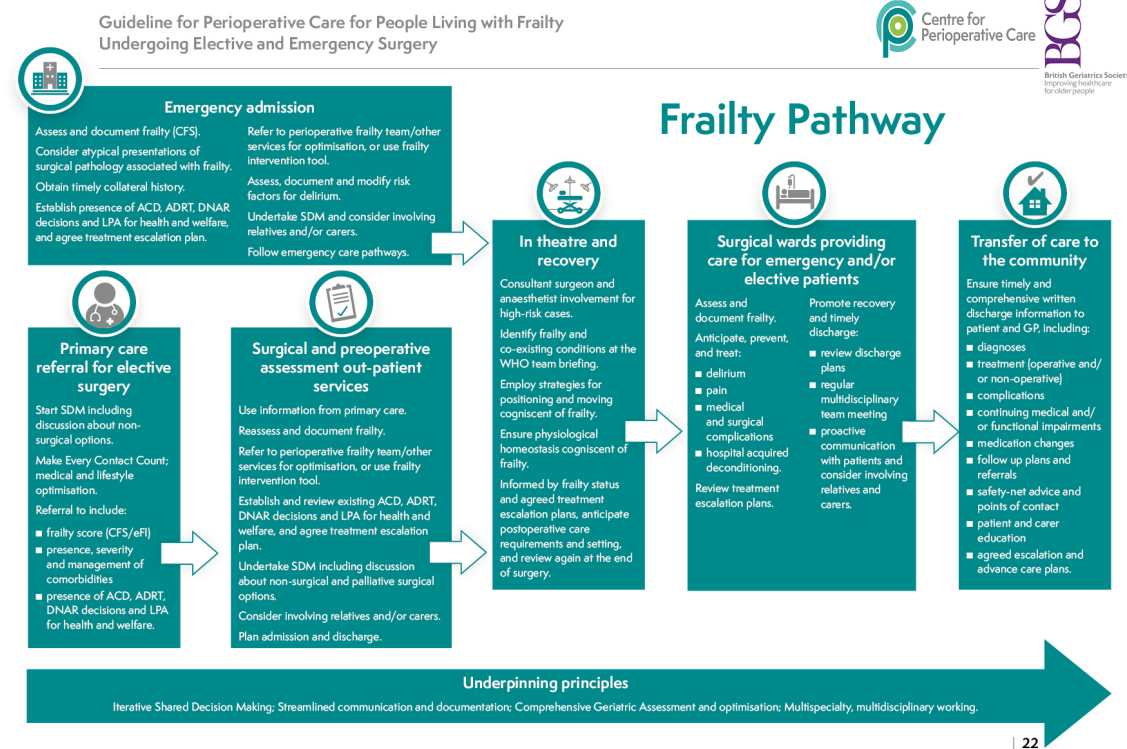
Guideline for Perioperative Care for People Living with Frailty Undergoing Elective and Emergency Surgery

Centre for Perioperative Care

BGS
British Geriatrics Society
Improving healthcare for older people

Frailty Pathway

Emergency admission

Assess and document frailty (CFS).

Consider atypical presentations of surgical pathology associated with frailty.

Obtain timely collateral history.

Establish presence of ACD, ADRT, DNAR decisions and LPA for health and welfare, and agree treatment escalation plan.

Refer to perioperative frailty team/other services for optimisation, or use frailty intervention tool.

Assess, document and modify risk factors for delirium.

Undertake SDM and consider involving relatives and/or carers.

Follow emergency care pathways.

Primary care referral for elective surgery

Start SDM including discussion about non-surgical options.

Make Every Contact Count; medical and lifestyle optimisation.

Referral to include:

■ frailty score (CFS/eFI)
■ presence, severity and management of comorbidities
■ presence of ACD, ADRT, DNAR decisions and LPA for health and welfare.

Surgical and preoperative assessment out-patient services

Use information from primary care.

Reassess and document frailty.

Refer to perioperative frailty team/other services for optimisation, or use frailty intervention tool.

Establish and review existing ACD, ADRT, DNAR decisions and LPA for health and welfare, and agree treatment escalation plan.

Undertake SDM including discussion about non-surgical and palliative surgical options.

Consider involving relatives and/or carers.

Plan admission and discharge.

In theatre and recovery

Consultant surgeon and anaesthetist involvement for high-risk cases.

Identify frailty and co-existing conditions at the WHO team briefing.

Employ strategies for positioning and moving cogniscent of frailty.

Ensure physiological homeostasis cogniscent of frailty.

Informed by frailty status and agreed treatment escalation plans, anticipate postoperative care requirements and setting, and review again at the end of surgery.

Surgical wards providing care for emergency and/or elective patients

Assess and document frailty.

Anticipate, prevent, and treat:

■ delirium
■ pain
■ medical and surgical complications
■ hospital acquired deconditioning.

Review treatment escalation plans.

Promote recovery and timely discharge:

■ review discharge plans
■ regular multidisciplinary team meeting
■ proactive communication with patients and consider involving relatives and carers.

Transfer of care to the community

Ensure timely and comprehensive written discharge information to patient and GP, including:

■ diagnoses
■ treatment (operative and/or non-operative)
■ complications
■ continuing medical and/or functional impairments
■ medication changes
■ follow up plans and referrals
■ safety-net advice and points of contact
■ patient and carer education
■ agreed escalation and advance care plans.

Underpinning principles

Iterative Shared Decision Making; Streamlined communication and documentation; Comprehensive Geriatric Assessment and optimisation; Multispecialty, multidisciplinary working.

| 22